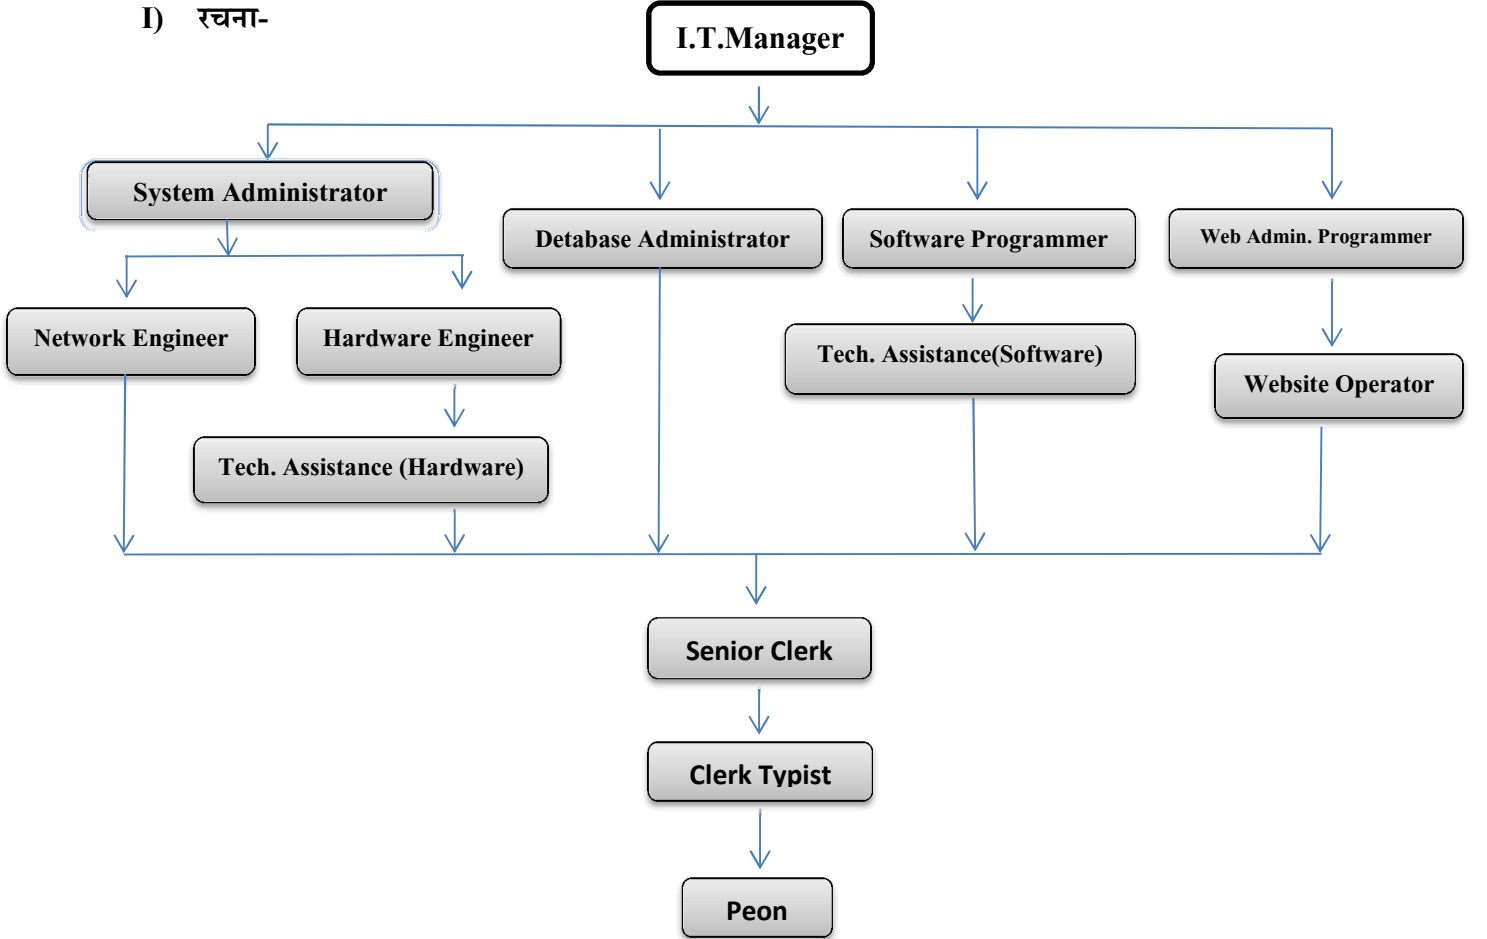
I) रचना-

I.T.Manager

System Administrator

Detabase Administrator

Software Programmer

Web Admin. Programmer

Network Engineer

Hardware Engineer

Tech. Assistance(Software)

Website Operator

Tech. Assistance (Hardware)

Senior Clerk

Clerk Typist

Peon